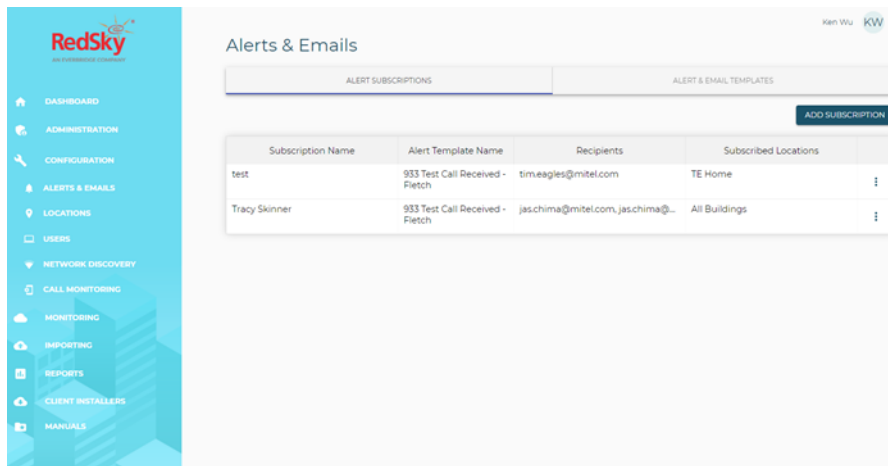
RedSky
AN EVERBRIDGE COMPANY

DASHBOARD
ADMINISTRATION
CONFIGURATION
ALERTS & EMAILS
LOCATIONS
USERS
NETWORK DISCOVERY
CALL MONITORING
MONITORING
IMPORTING
REPORTS
CLIENT INSTALLERS
MANUALS

Ken Wu KW

Alerts & Emails

ALERT SUBSCRIPTIONS
ALERT & EMAIL TEMPLATES

ADD SUBSCRIPTION

| Subscription Name | Alert Template Name | Recipients | Subscribed Locations |
|---|---|---|---|
| test | 933 Test Call Received - Fletch | tim.eagles@mitel.com | TE Home |
| Tracy Skinner | 933 Test Call Received - Fletch | jas.chima@mitel.com, jas.chima@... | All Buildings |